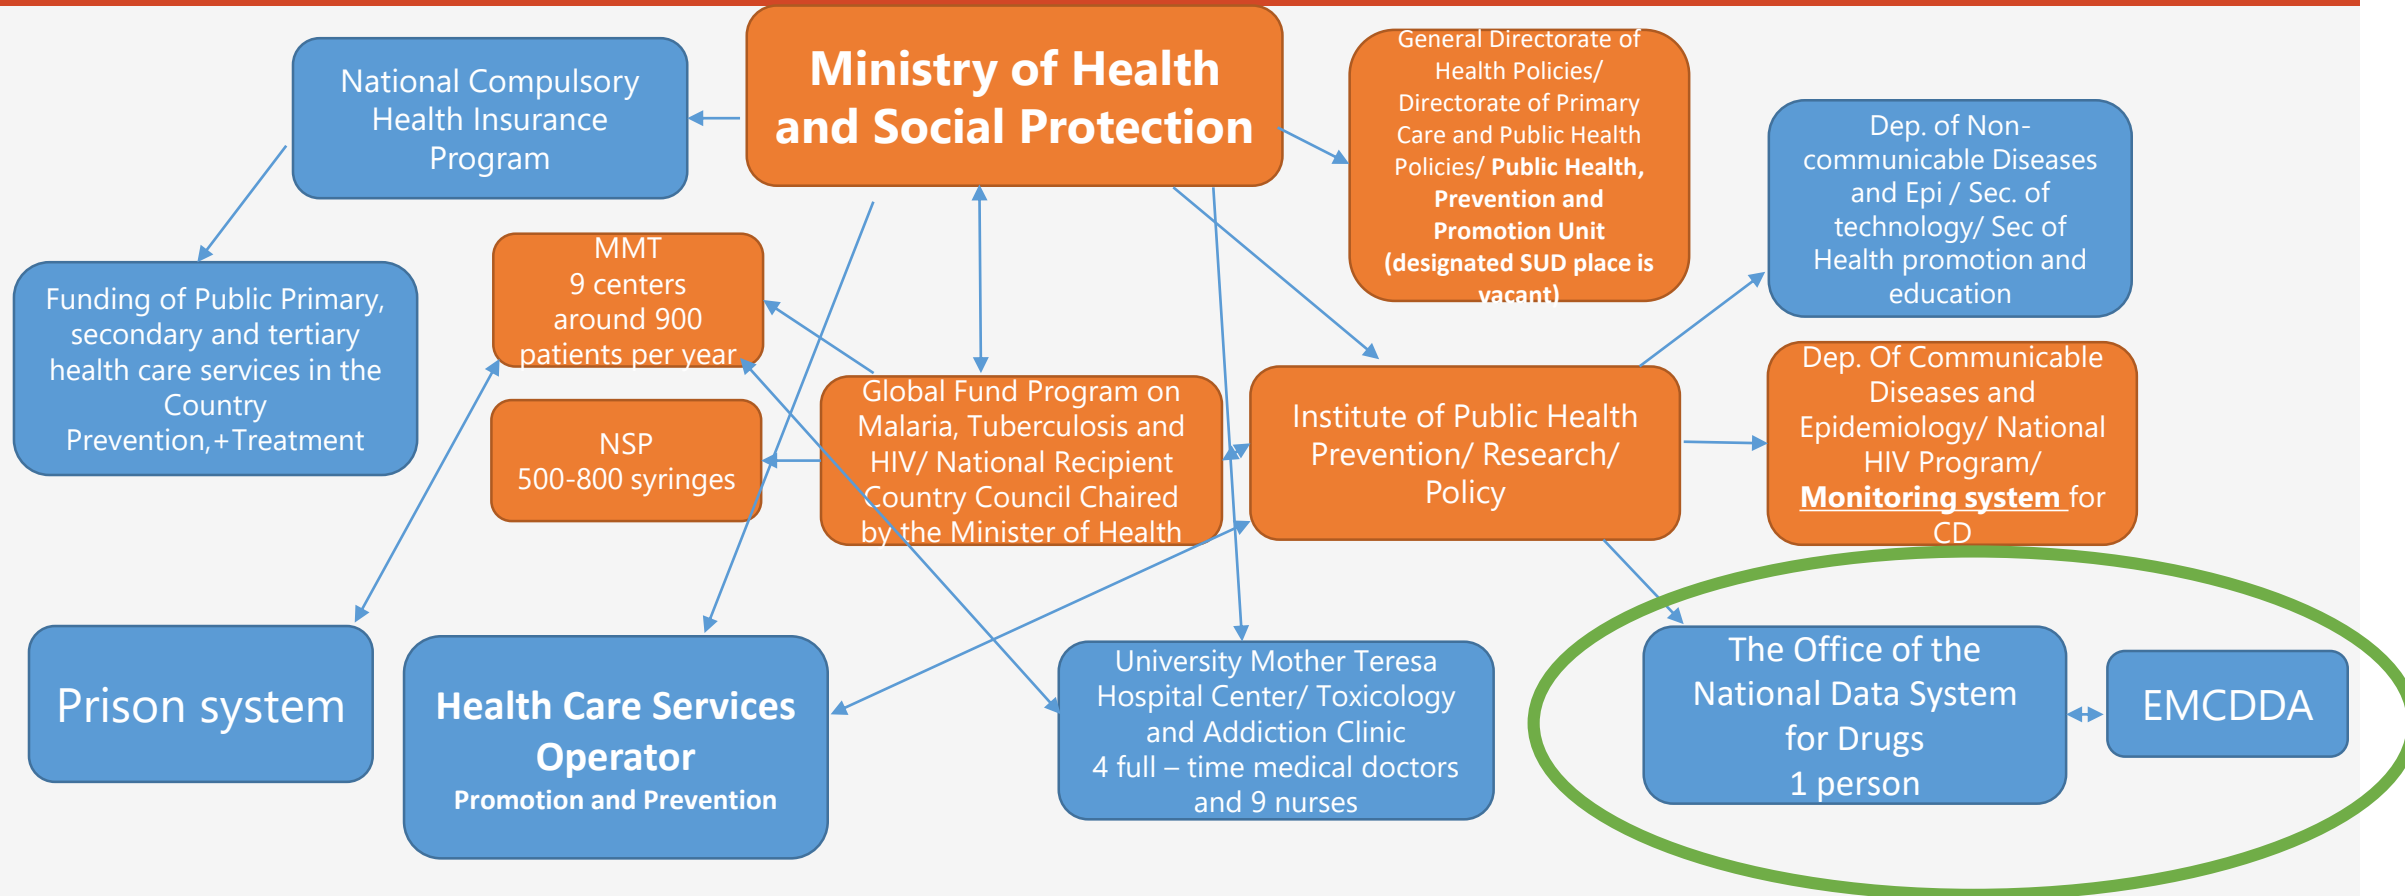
Ministry of Health and Social Protection

National Compulsory Health Insurance Program

General Directorate of Health Policies/ Directorate of Primary Care and Public Health Policies/ **Public Health, Prevention and Promotion Unit (designated SUD place is vacant)**

Dep. of Non-communicable Diseases and Epi / Sec. of technology/ Sec of Health promotion and education

Funding of Public Primary, secondary and tertiary health care services in the Country Prevention,+Treatment

MMT
9 centers
around 900 patients per year

NSP
500-800 syringes

Global Fund Program on Malaria, Tuberculosis and HIV/ National Recipient Country Council Chaired by the Minister of Health

Institute of Public Health Prevention/ Research/ Policy

Dep. Of Communicable Diseases and Epidemiology/ National HIV Program/ **Monitoring system** for CD

Prison system

Health Care Services Operator
Promotion and Prevention

University Mother Teresa Hospital Center/ Toxicology and Addiction Clinic
4 full – time medical doctors and 9 nurses

The Office of the National Data System for Drugs
1 person

EMCDDA